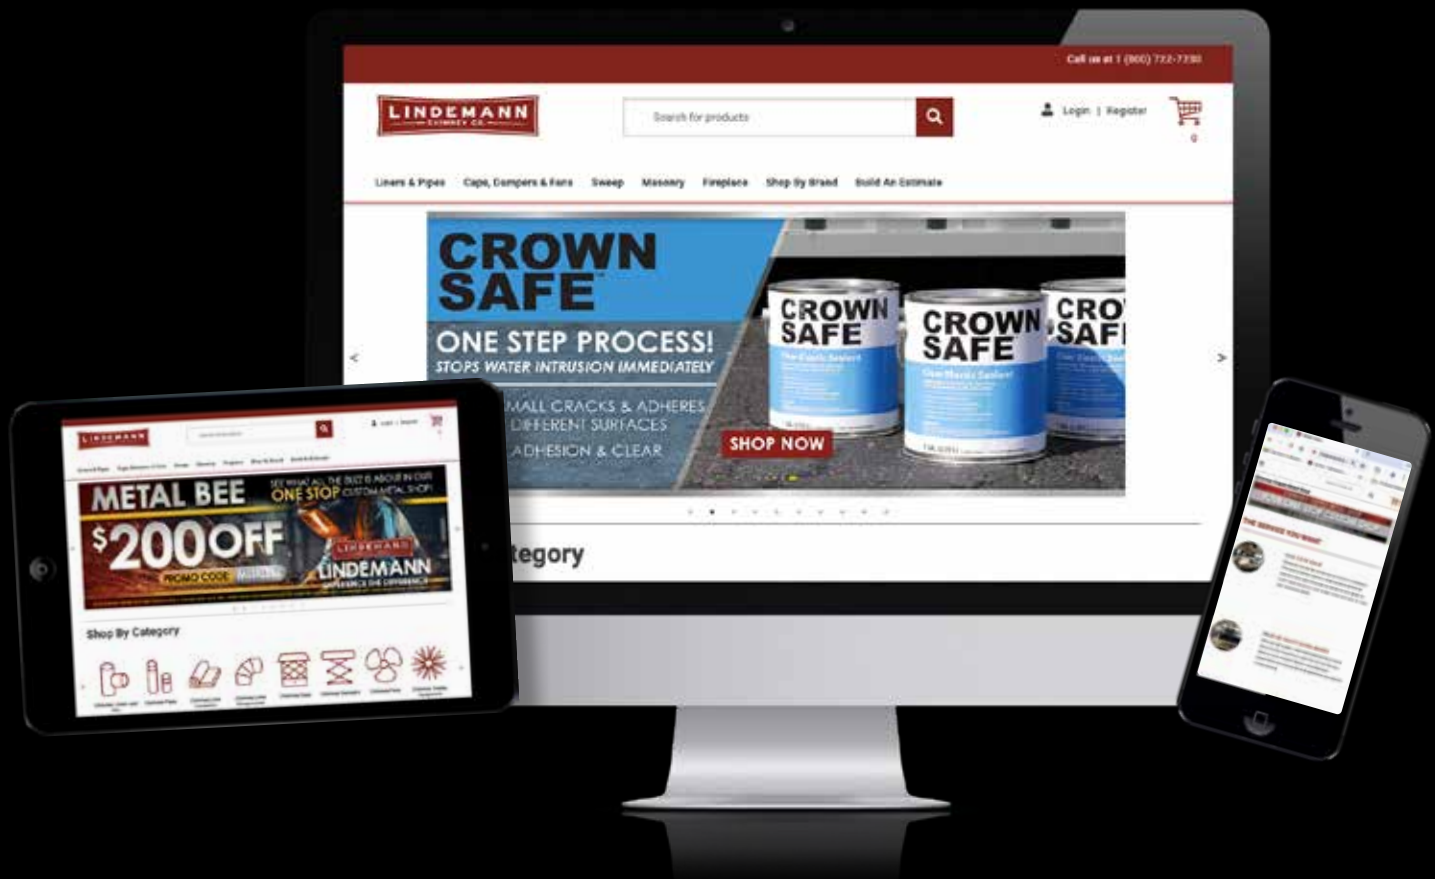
Call us at 1 (800) 722-7730

LINDEMANN CHIMNEY CO.

Search for products

Login | Register

0

Liners & Pipes Caps, Dampers & Fans Sweep Masonry Fireplace Shop By Brand Build An Estimate

CROWN SAFE

ONE STEP PROCESS!
STOPS WATER INTRUSION IMMEDIATELY

MALL CRACKS & ADHERES
DIFFERENT SURFACES
ADHESION & CLEAR

CROWN SAFE

CROWN SAFE

CROWN SAFE

SHOP NOW

tegory

LINDEMANN

METAL BEE
SEE WHAT ALL THE BUZZ IS ABOUT IN OUR ONE STOP CUSTOM METAL SHOP

$200 OFF

PROMO CODE

LINDEMANN

Shop By Category

THE SERVICE YOU WANT